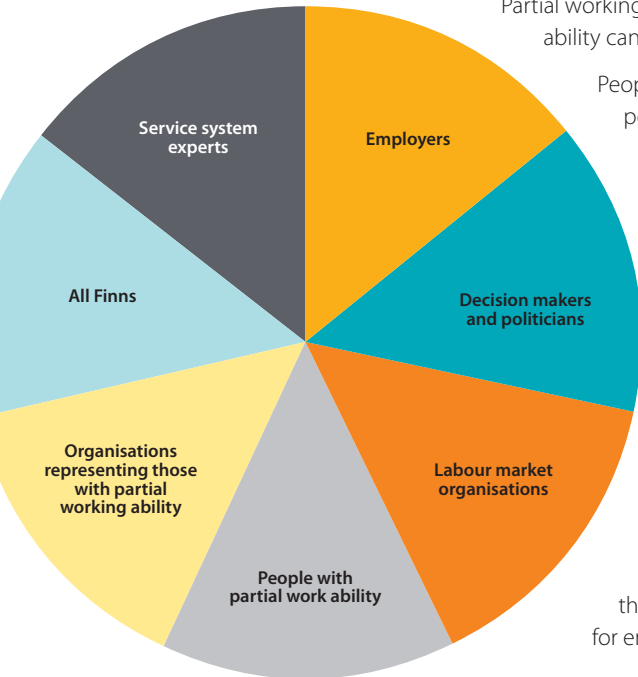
Partial working
ability can

Peop
pe

Service system experts

Employers

All Finns

Decision makers and politicians

Labour market organisations

Organisations representing those with partial working ability

People with partial work ability

th
for en